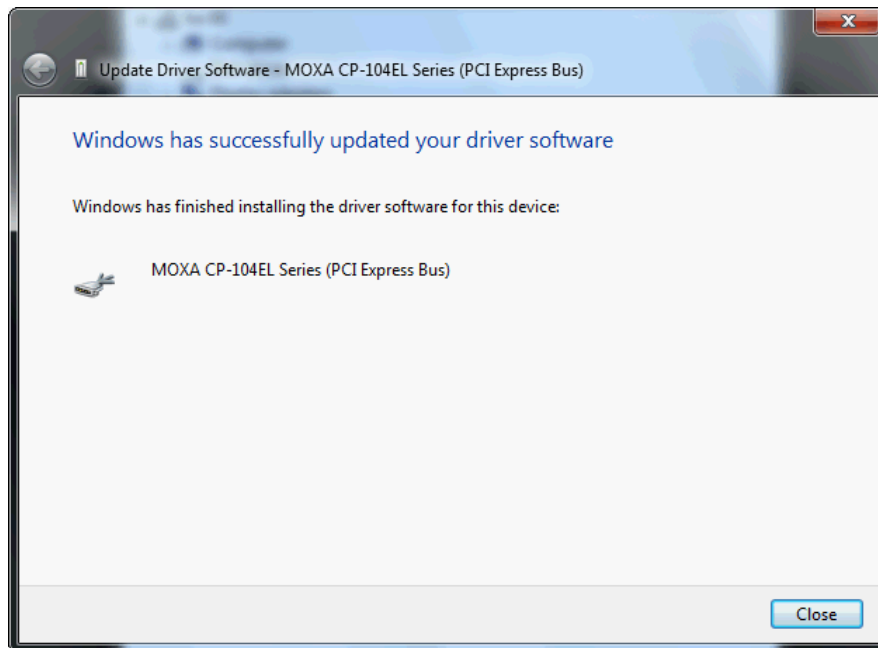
Update Driver Software - MOXA CP-104EL Series (PCI Express Bus)

Windows has successfully updated your driver software

Windows has finished installing the driver software for this device:

MOXA CP-104EL Series (PCI Express Bus)

Close